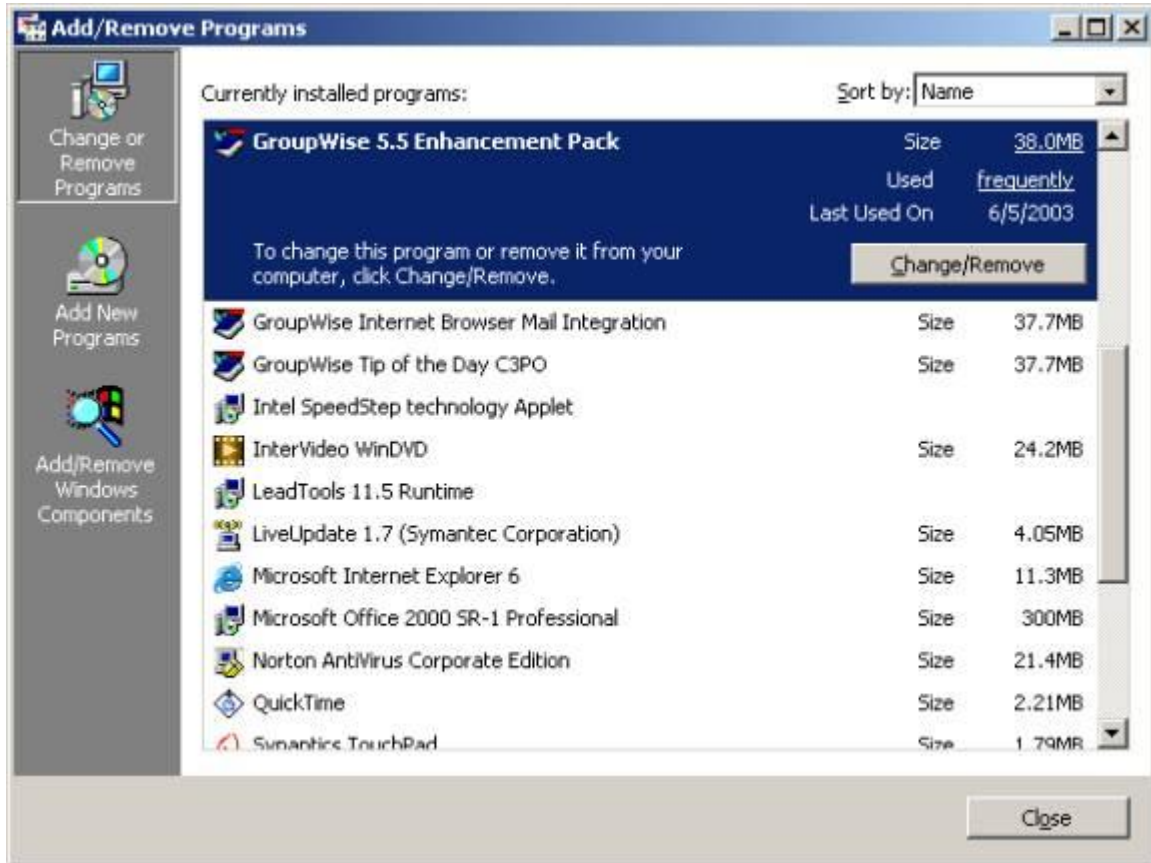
Add/Remove Programs

Change or Remove Programs

Add New Programs

Add/Remove Windows Components

Currently installed programs:

Sort by: Name

GroupWise 5.5 Enhancement Pack
Size 38.0MB
Used frequently
Last Used On 6/5/2003

To change this program or remove it from your computer, click Change/Remove.

Change/Remove

| | | |
|---|---|---|
| GroupWise Internet Browser Mail Integration | Size | 37.7MB |
| GroupWise Tip of the Day C3PO | Size | 37.7MB |
| Intel SpeedStep technology Applet | | |
| InterVideo WinDVD | Size | 24.2MB |
| LeadTools 11.5 Runtime | | |
| LiveUpdate 1.7 (Symantec Corporation) | Size | 4.05MB |
| Microsoft Internet Explorer 6 | Size | 11.3MB |
| Microsoft Office 2000 SR-1 Professional | Size | 300MB |
| Norton AntiVirus Corporate Edition | Size | 21.4MB |
| QuickTime | Size | 2.21MB |
| Synaptics TouchPad | Size | 1.79MB |

Close